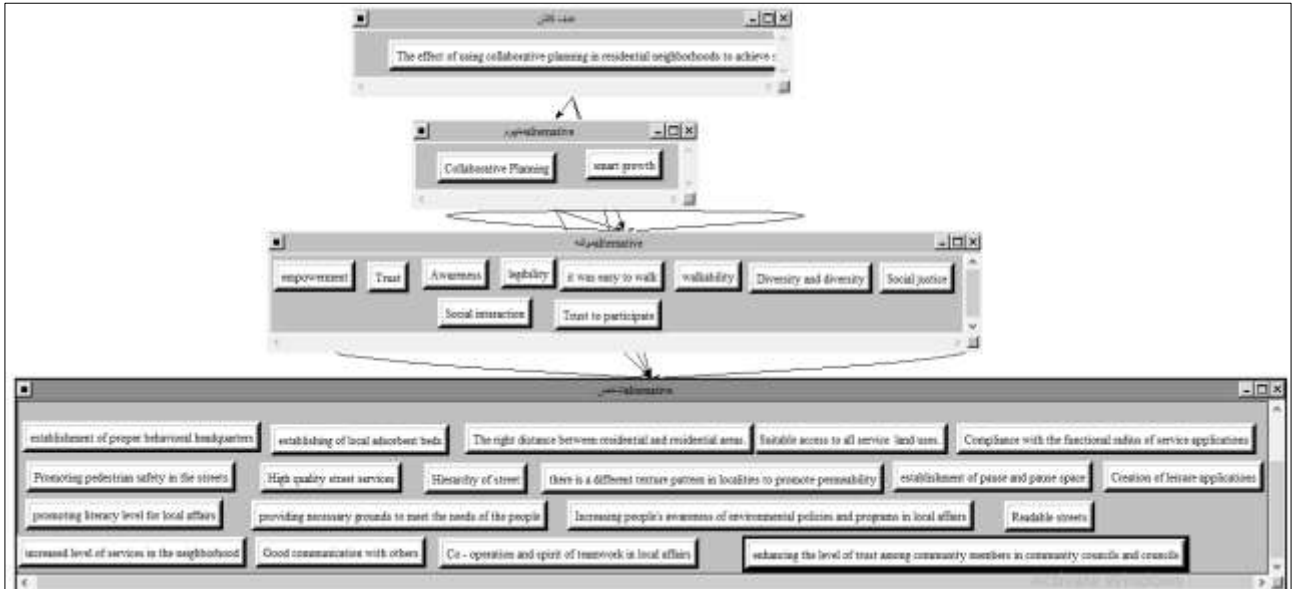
هدف کلان

The effect of using collaborative planning in residential neighborhoods to achieve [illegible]

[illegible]alternative

Collaborative Planning

smart growth

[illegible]alternative

empowerment

Trust

Awareness

legibility

it was easy to walk

walkability

Diversity and diversity

Social justice

Social interaction

Trust to participate

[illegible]alternative

establishment of proper behavioral headquarters

establishing of local adsorbent beds

The right distance between residential and residential areas.

Suitable access to all service land uses.

Compliance with the functional radius of service applications

Promoting pedestrian safety in the streets

High quality street services

Hierarchy of street

there is a different texture pattern in localities to promote permeability

establishment of pause and pause space

Creation of leisure applications

promoting literacy level for local affairs

providing necessary grounds to meet the needs of the people

Increasing people's awareness of environmental policies and programs in local affairs

Readable streets

increased level of services in the neighborhood

Good communication with others

Co - operation and spirit of teamwork in local affairs

enhancing the level of trust among community members in community councils and councils

Activate Windows